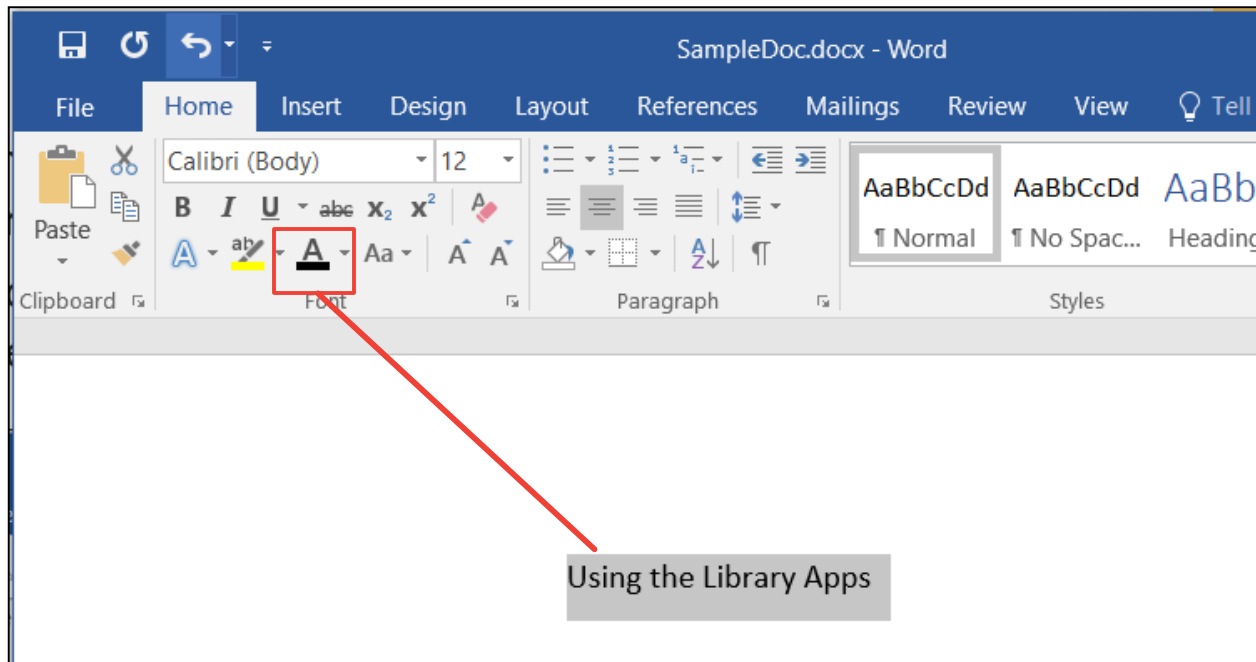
SampleDoc.docx - Word

File Home Insert Design Layout References Mailings Review View Tell

Paste
Clipboard

Calibri (Body) 12
B I U abc $x_2$ $x^2$
A ab A Aa A A
Font

Paragraph

AaBbCcDd ¶ Normal
AaBbCcDd ¶ No Spac...
AaBb Heading
Styles

Using the Library Apps